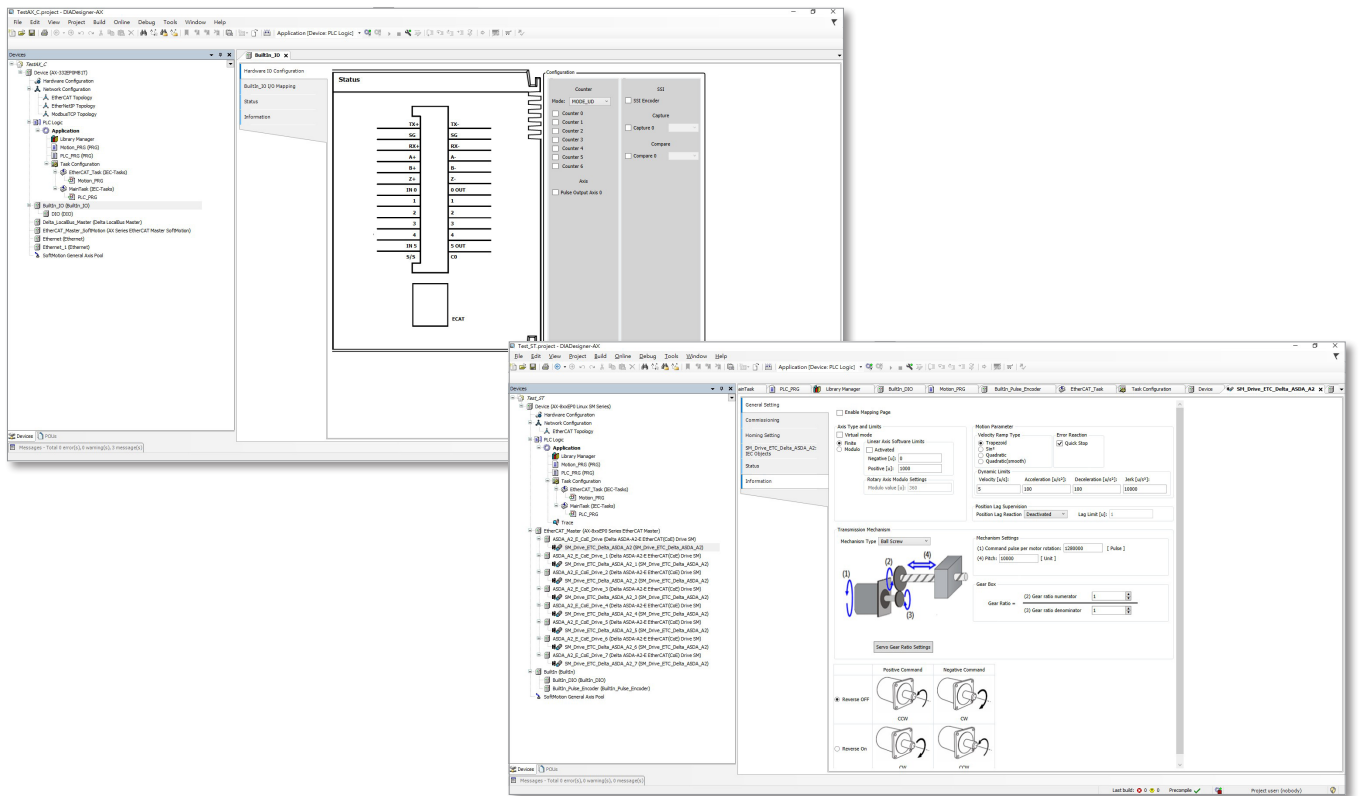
TestAX_C.project - DIADesigner-AX

File Edit View Project Build Online Debug Tools Window Help

Application [Device: PLC Logic]

Devices

TestAX_C
Device (AX-332EP0MB1T)
Hardware Configuration
Network Configuration
EtherCAT Topology
EtherNetIP Topology
ModbusTCP Topology
PLC Logic
Application
Library Manager
Motion_PRG (PRG)
PLC_PRG (PRG)
Task Configuration
EtherCAT_Task (IEC-Tasks)
Motion_PRG
MainTask (IEC-Tasks)
PLC_PRG
BuiltIn_IO (BuiltIn_IO)
DIO (DIO)
Delta_LocalBus_Master (Delta LocalBus Master)
EtherCAT_Master_SoftMotion (AX Series EtherCAT Master SoftMotion)
Ethernet (Ethernet)
Ethernet_1 (Ethernet)
SoftMotion General Axis Pool

Devices POUs

Messages - Total 0 error(s), 0 warning(s), 0 message(s)

BuiltIn_IO

Hardware IO Configuration
BuiltIn_IO I/O Mapping
Status
Information

Status

| TX+ | TX- |
|---|---|
| SG | SG |
| RX+ | RX- |
| A+ | A- |
| B+ | B- |
| Z+ | Z- |
| IN 0 | 0 OUT |
| 1 | 1 |
| 2 | 2 |
| 3 | 3 |
| 4 | 4 |
| IN 5 | 5 OUT |
| S/S | C0 |

ECAT

Configuration

Counter
Mode: MODE_UD
Counter 0
Counter 1
Counter 2
Counter 3
Counter 4
Counter 5
Counter 6

Axis
Pulse Output Axis 0

SSI
SSI Encoder

Capture
Capture 0

Compare
Compare 0

Test_ST.project - DIADesigner-AX

File Edit View Project Build Online Debug Tools Window Help

Application [Device: PLC Logic]

ainTask | PLC_PRG | Library Manager | BuiltIn_DIO | Motion_PRG | BuiltIn_Pulse_Encoder | EtherCAT_Task | Task Configuration | Device | SM_Drive_ETC_Delta_ASDA_A2

Devices

Test_ST
Device (AX-8xxEP0 Linux SM Series)
Hardware Configuration
Network Configuration
EtherCAT Topology
PLC Logic
Application
Library Manager
Motion_PRG (PRG)
PLC_PRG (PRG)
Task Configuration
EtherCAT_Task (IEC-Tasks)
Motion_PRG
MainTask (IEC-Tasks)
PLC_PRG
Trace
EtherCAT_Master (AX-8xxEP0 Series EtherCAT Master)
ASDA_A2_E_CoE_Drive (Delta ASDA-A2-E EtherCAT(CoE) Drive SM)
SM_Drive_ETC_Delta_ASDA_A2 (SM_Drive_ETC_Delta_ASDA_A2)
ASDA_A2_E_CoE_Drive_1 (Delta ASDA-A2-E EtherCAT(CoE) Drive SM)
SM_Drive_ETC_Delta_ASDA_A2_1 (SM_Drive_ETC_Delta_ASDA_A2)
ASDA_A2_E_CoE_Drive_2 (Delta ASDA-A2-E EtherCAT(CoE) Drive SM)
SM_Drive_ETC_Delta_ASDA_A2_2 (SM_Drive_ETC_Delta_ASDA_A2)
ASDA_A2_E_CoE_Drive_3 (Delta ASDA-A2-E EtherCAT(CoE) Drive SM)
SM_Drive_ETC_Delta_ASDA_A2_3 (SM_Drive_ETC_Delta_ASDA_A2)
ASDA_A2_E_CoE_Drive_4 (Delta ASDA-A2-E EtherCAT(CoE) Drive SM)
SM_Drive_ETC_Delta_ASDA_A2_4 (SM_Drive_ETC_Delta_ASDA_A2)
ASDA_A2_E_CoE_Drive_5 (Delta ASDA-A2-E EtherCAT(CoE) Drive SM)
SM_Drive_ETC_Delta_ASDA_A2_5 (SM_Drive_ETC_Delta_ASDA_A2)
ASDA_A2_E_CoE_Drive_6 (Delta ASDA-A2-E EtherCAT(CoE) Drive SM)
SM_Drive_ETC_Delta_ASDA_A2_6 (SM_Drive_ETC_Delta_ASDA_A2)
ASDA_A2_E_CoE_Drive_7 (Delta ASDA-A2-E EtherCAT(CoE) Drive SM)
SM_Drive_ETC_Delta_ASDA_A2_7 (SM_Drive_ETC_Delta_ASDA_A2)
BuiltIn (BuiltIn)
BuiltIn_DIO (BuiltIn_DIO)
BuiltIn_Pulse_Encoder (BuiltIn_Pulse_Encoder)
SoftMotion General Axis Pool

Devices POUs

Messages - Total 0 error(s), 0 warning(s), 0 message(s)

General Setting
Commissioning
Homing Setting
SM_Drive_ETC_Delta_ASDA_A2: IEC Objects
Status
Information

Enable Mapping Page

Axis Type and Limits
Virtual mode
Finite
Modulo
Linear Axis Software Limits
Activated
Negative [u]: 0
Positive [u]: 1000
Rotary Axis Modulo Settings
Modulo value [u]: 360

Motion Parameter
Velocity Ramp Type
Trapezoid
Sin²
Quadratic
Quadratic(smooth)
Error Reaction
Quick Stop
Dynamic Limits
Velocity [u/s]: 5
Acceleration [u/s²]: 100
Deceleration [u/s²]: 100
Jerk [u/s³]: 10000

Position Lag Supervision
Position Lag Reaction Deactivated
Lag Limit [u]: 1

Transmission Mechanism
Mechanism Type Ball Screw

(1) (2) (3) (4)

Mechanism Settings
(1) Command pulse per motor rotation: 1280000 [ Pulse ]
(4) Pitch: 10000 [ Unit ]

Gear Box
Gear Ratio = (2) Gear ratio numerator 1
(3) Gear ratio denominator 1

Servo Gear Ratio Settings

| | Positive Command | Negative Command |
|---|---|---|
| Reverse OFF | CCW | CW |
| Reverse On | CW | CCW |

Last build: 0 0 Precompile Project user: (nobody)